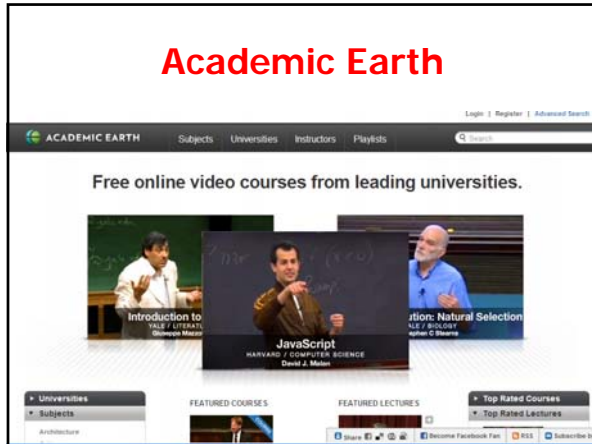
Academic Earth

Login | Register | Advanced Search

ACADEMIC EARTH Subjects Universities Instructors Playlists Search

Free online video courses from leading universities.

Introduction to
YALE / LITERAT
Giuseppe Mazzo

JavaScript
HARVARD / COMPUTER SCIENCE
David J. Malan

tion: Natural Selection
YALE / BIOLOGY
Stephen C Stearns

Universities
Subjects
Architecture

FEATURED COURSES

FEATURED LECTURES

Top Rated Courses
Top Rated Lectures

Share Become Facebook Fan RSS Subscribe b